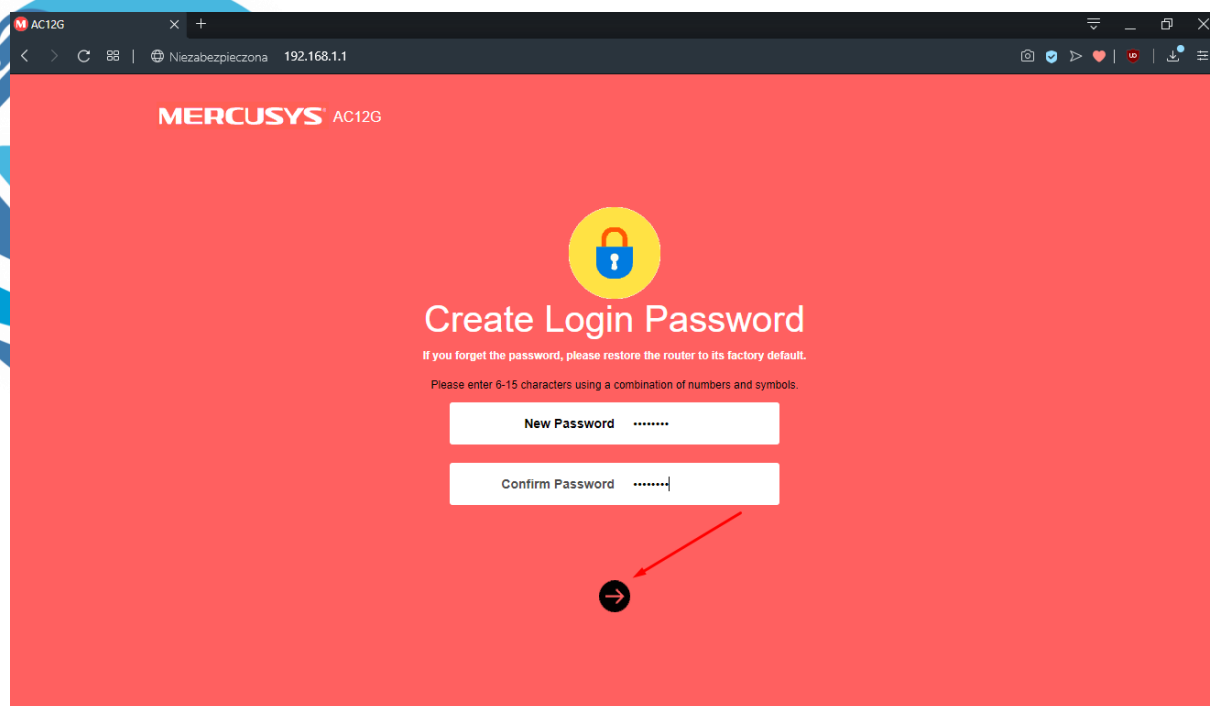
AC12G
Niezabezpieczona 192.168.1.1

MERCUSYS AC12G

Create Login Password

If you forget the password, please restore the router to its factory default.

Please enter 6-15 characters using a combination of numbers and symbols.

New Password ••••••••

Confirm Password ••••••••